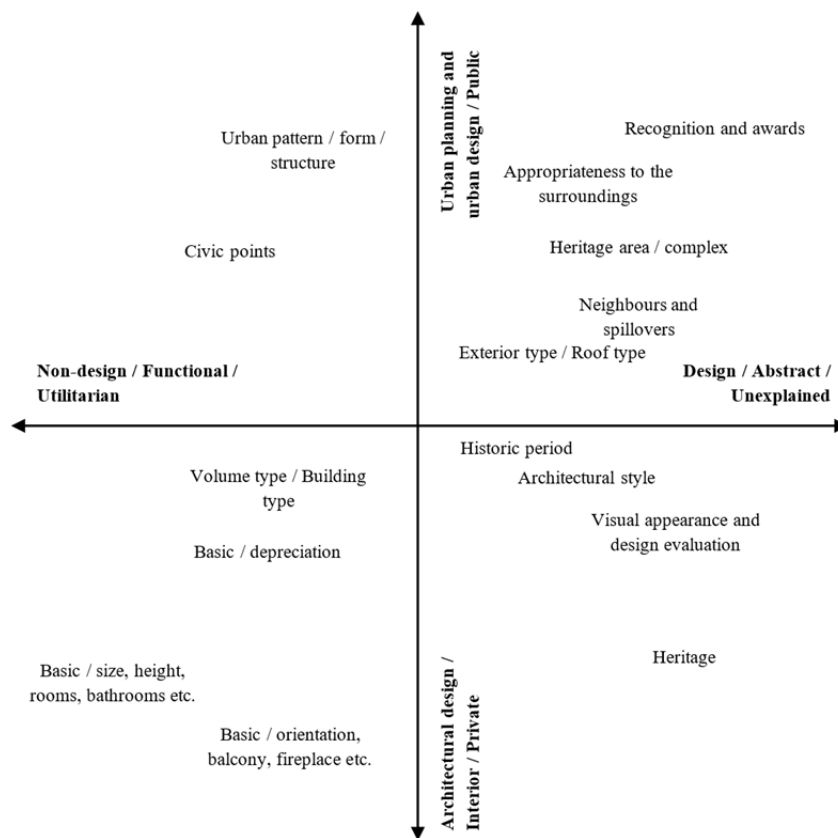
Urban planning and urban design / Public

Urban pattern / form / structure

Recognition and awards

Appropriateness to the surroundings

Civic points

Heritage area / complex

Neighbours and spillovers

Exterior type / Roof type

Non-design / Functional / Utilitarian

Design / Abstract / Unexplained

Historic period

Volume type / Building type

Architectural style

Visual appearance and design evaluation

Basic / depreciation

Heritage

Basic / size, height, rooms, bathrooms etc.

Basic / orientation, balcony, fireplace etc.

Architectural design / Interior / Private